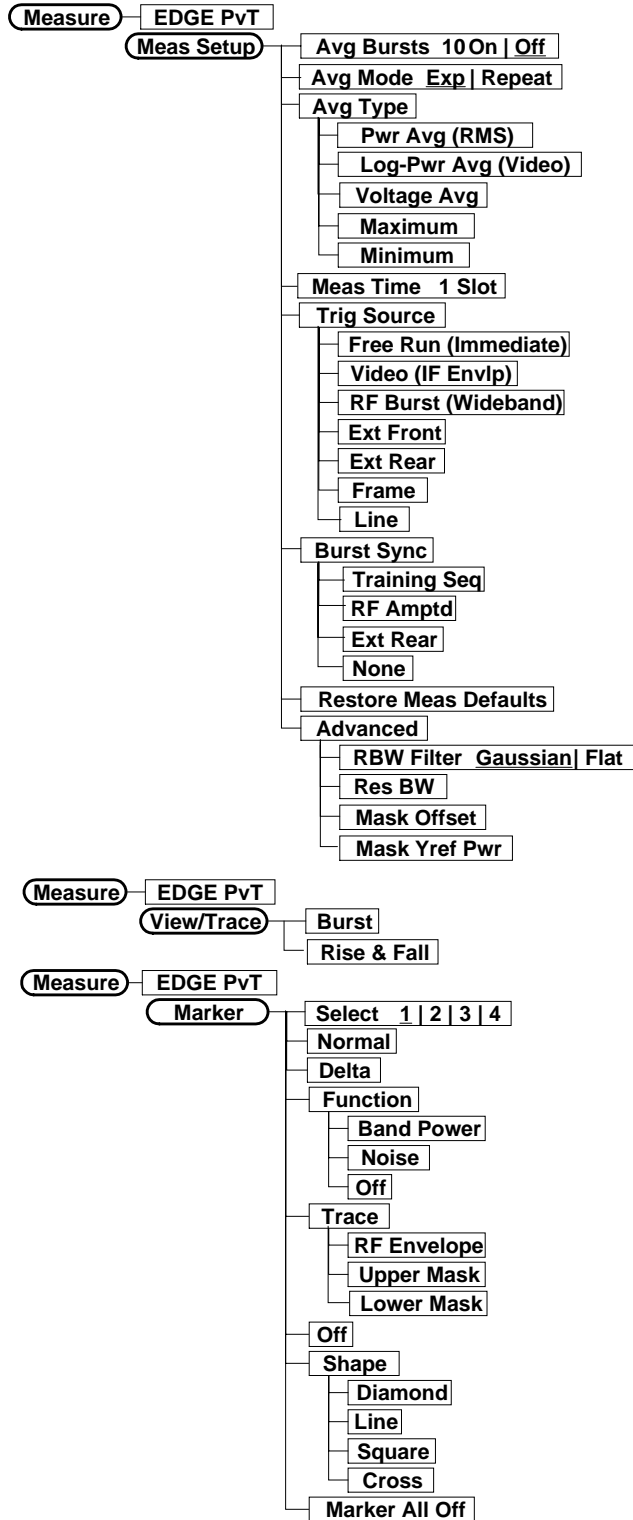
Measure
EDGE PvT
Meas Setup
Avg Bursts 10 On | Off
Avg Mode Exp | Repeat
Avg Type
Pwr Avg (RMS)
Log-Pwr Avg (Video)
Voltage Avg
Maximum
Minimum
Meas Time 1 Slot
Trig Source
Free Run (Immediate)
Video (IF Envlp)
RF Burst (Wideband)
Ext Front
Ext Rear
Frame
Line
Burst Sync
Training Seq
RF Amptd
Ext Rear
None
Restore Meas Defaults
Advanced
RBW Filter Gaussian| Flat
Res BW
Mask Offset
Mask Yref Pwr

Measure
EDGE PvT
View/Trace
Burst
Rise & Fall

Measure
EDGE PvT
Marker
Select 1 | 2 | 3 | 4
Normal
Delta
Function
Band Power
Noise
Off
Trace
RF Envelope
Upper Mask
Lower Mask
Off
Shape
Diamond
Line
Square
Cross
Marker All Off